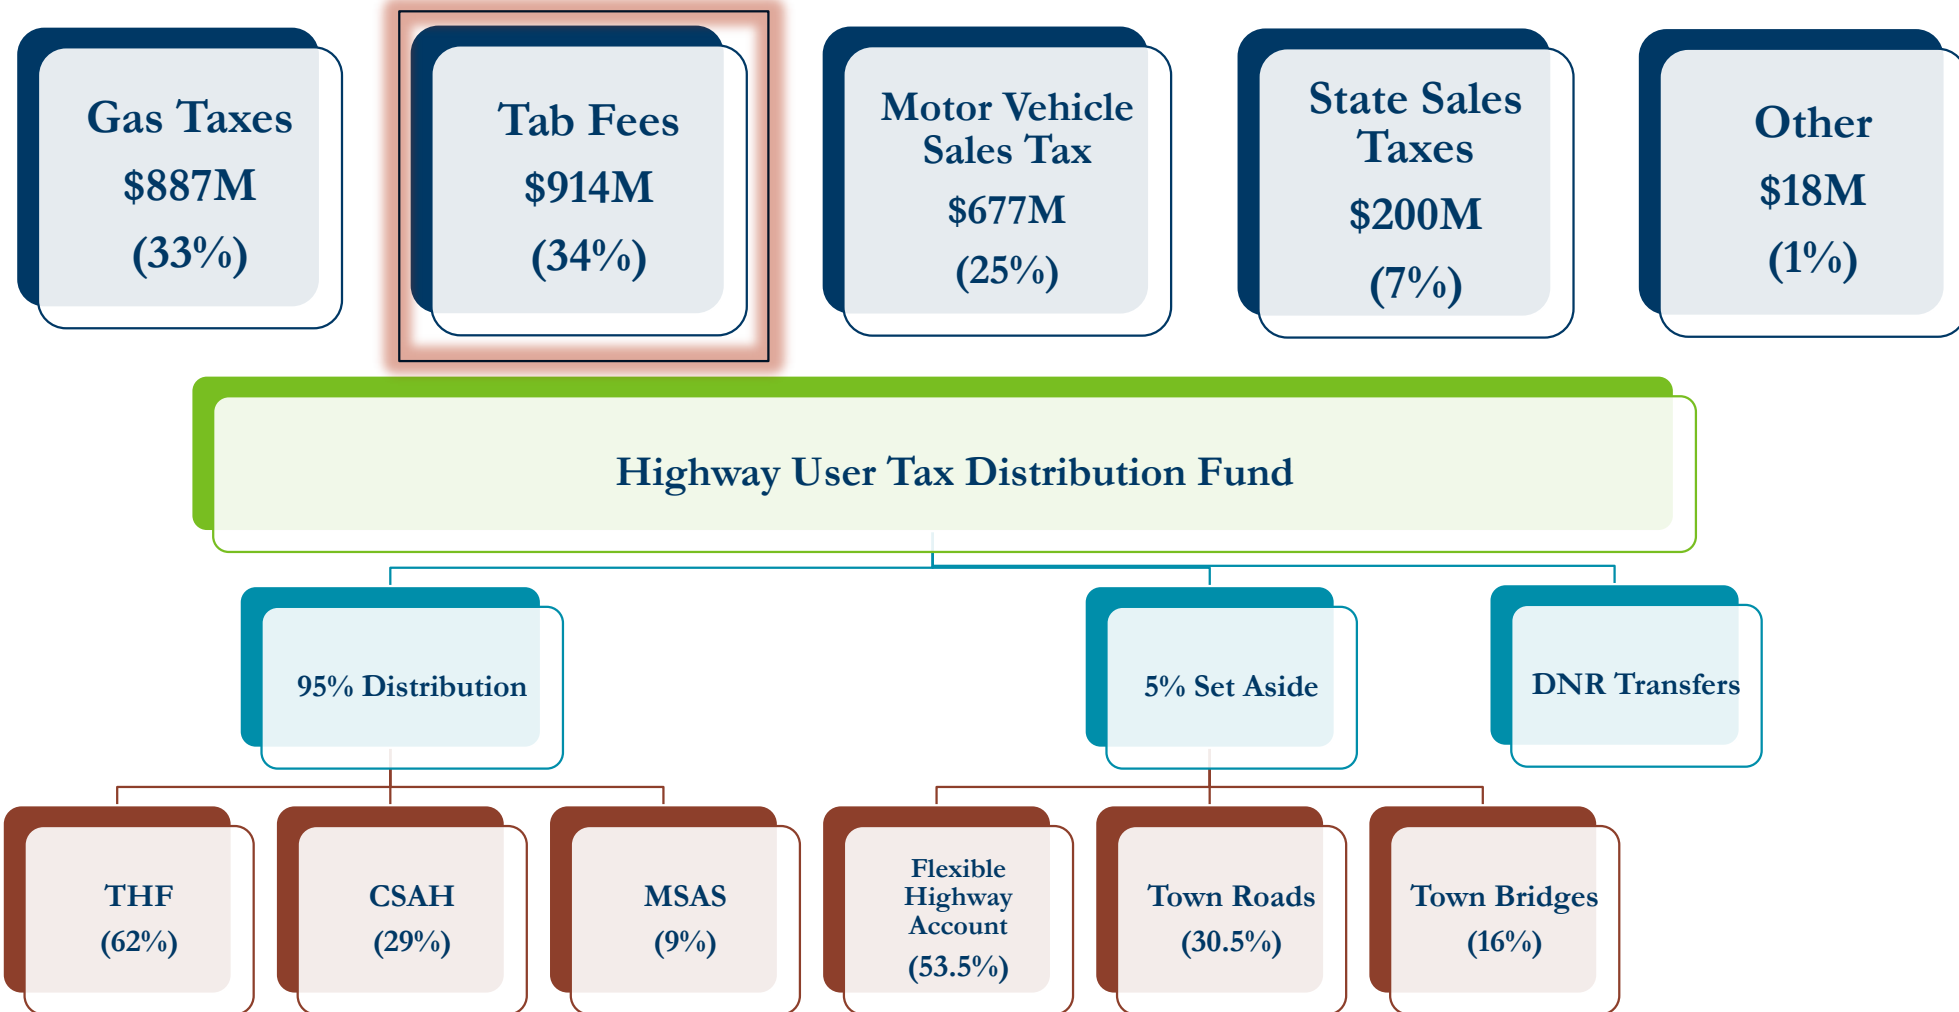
Gas Taxes
$887M
(33%)

Tab Fees
$914M
(34%)

Motor Vehicle Sales Tax
$677M
(25%)

State Sales Taxes
$200M
(7%)

Other
$18M
(1%)

Highway User Tax Distribution Fund

95% Distribution

5% Set Aside

DNR Transfers

THF
(62%)

CSAH
(29%)

MSAS
(9%)

Flexible Highway Account
(53.5%)

Town Roads
(30.5%)

Town Bridges
(16%)